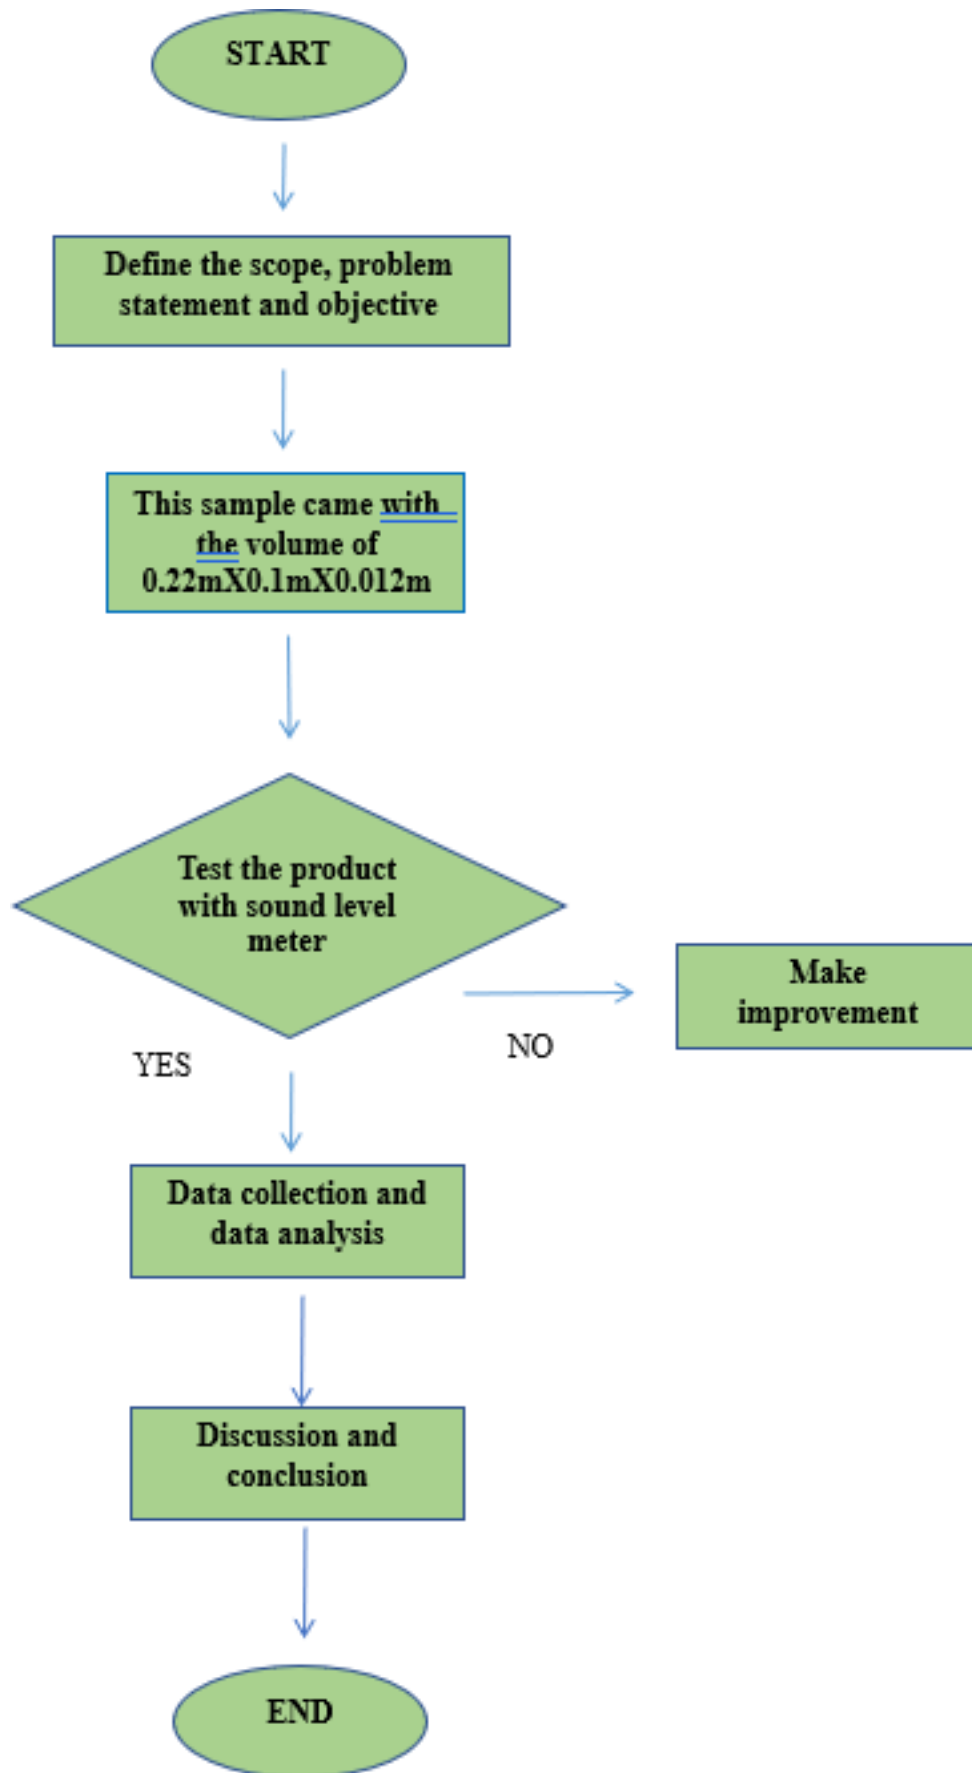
START

Define the scope, problem statement and objective

This sample came with the volume of 0.22mX0.1mX0.012m

Test the product with sound level meter

Make improvement

NO

YES

Data collection and data analysis

Discussion and conclusion

END